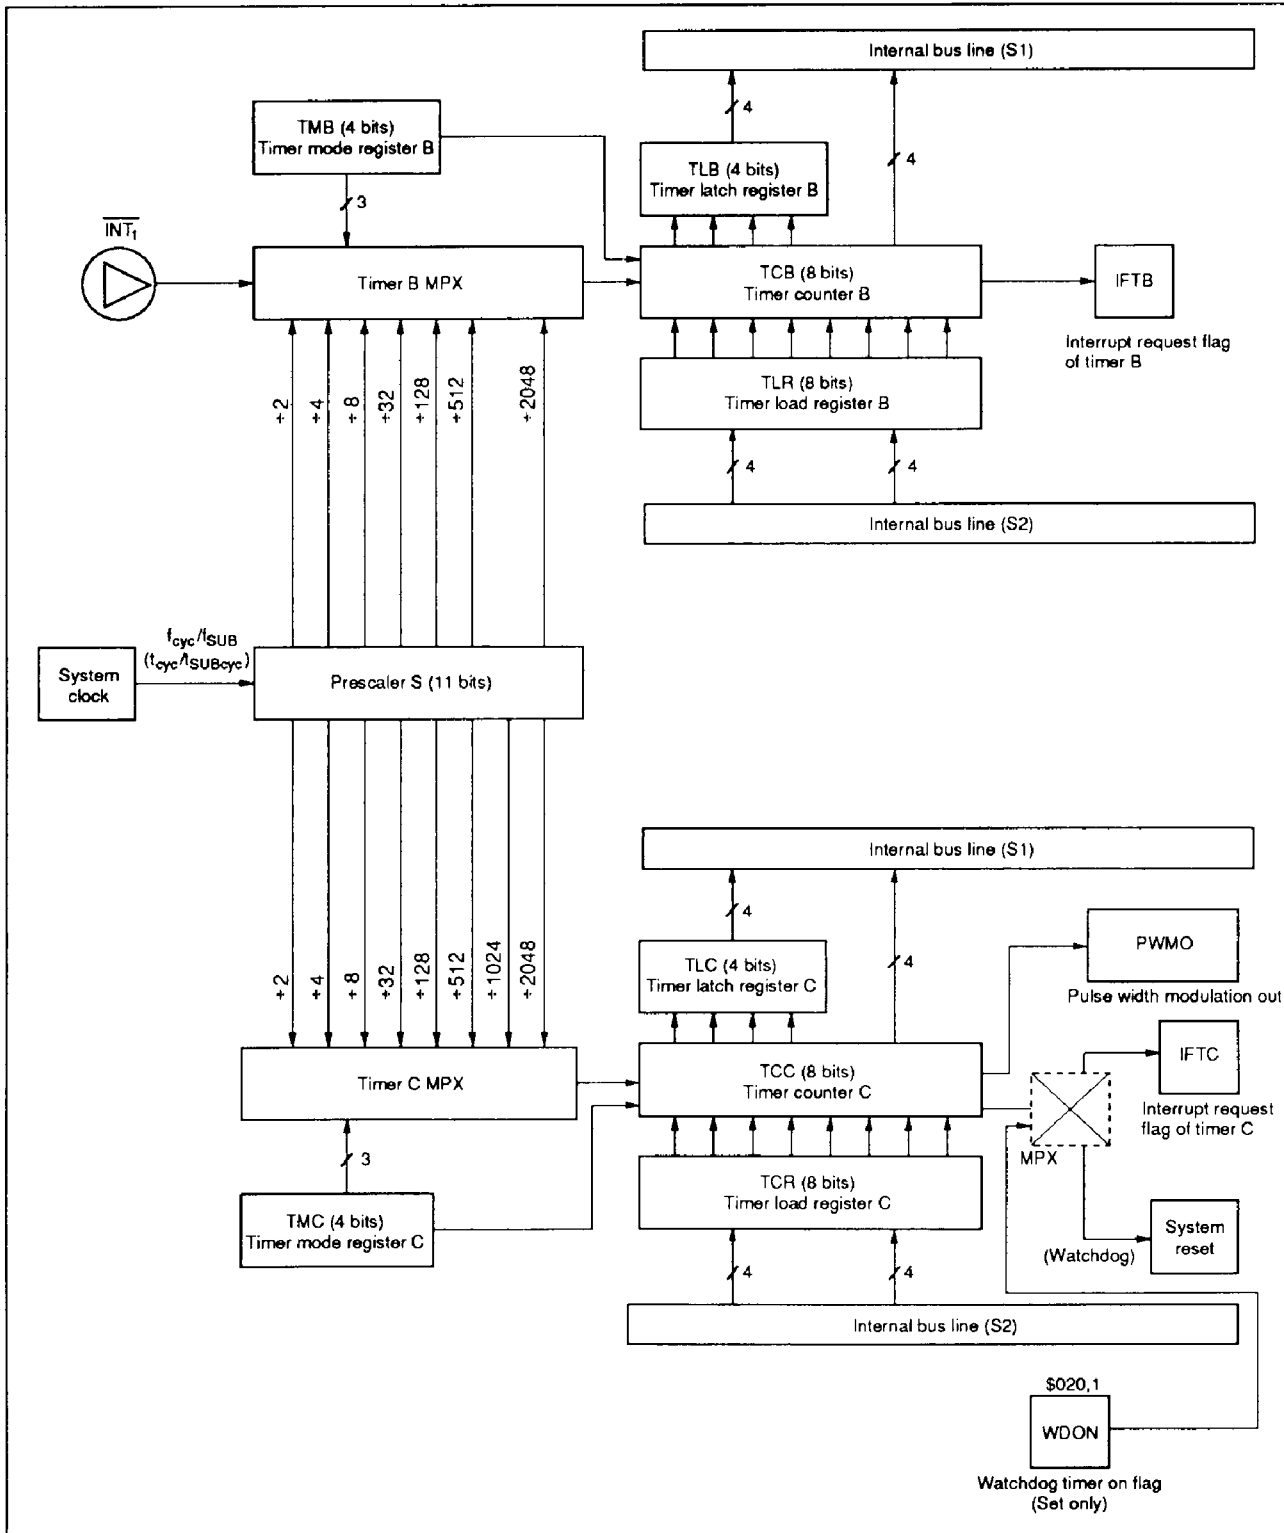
Internal bus line (S1)

4

TMB (4 bits)
Timer mode register B

TLB (4 bits)
Timer latch register B

4

3

$\overline{INT_1}$

Timer B MPX

TCB (8 bits)
Timer counter B

IFTB

Interrupt request flag of timer B

TLR (8 bits)
Timer load register B

÷2 ÷4 ÷8 ÷32 ÷128 ÷512 ÷2048

4

4

Internal bus line (S2)

System clock

$f_{cyc}/f_{SUB}$
$(t_{cyc}/t_{SUBcyc})$

Prescaler S (11 bits)

Internal bus line (S1)

4

4

TLC (4 bits)
Timer latch register C

PWMO

Pulse width modulation out

÷2 ÷4 ÷8 ÷32 ÷128 ÷512 ÷1024 ÷2048

IFTC

Timer C MPX

TCC (8 bits)
Timer counter C

Interrupt request flag of timer C

MPX

3

TCR (8 bits)
Timer load register C

TMC (4 bits)
Timer mode register C

System reset

(Watchdog)

4

4

Internal bus line (S2)

$020,1

WDON

Watchdog timer on flag
(Set only)